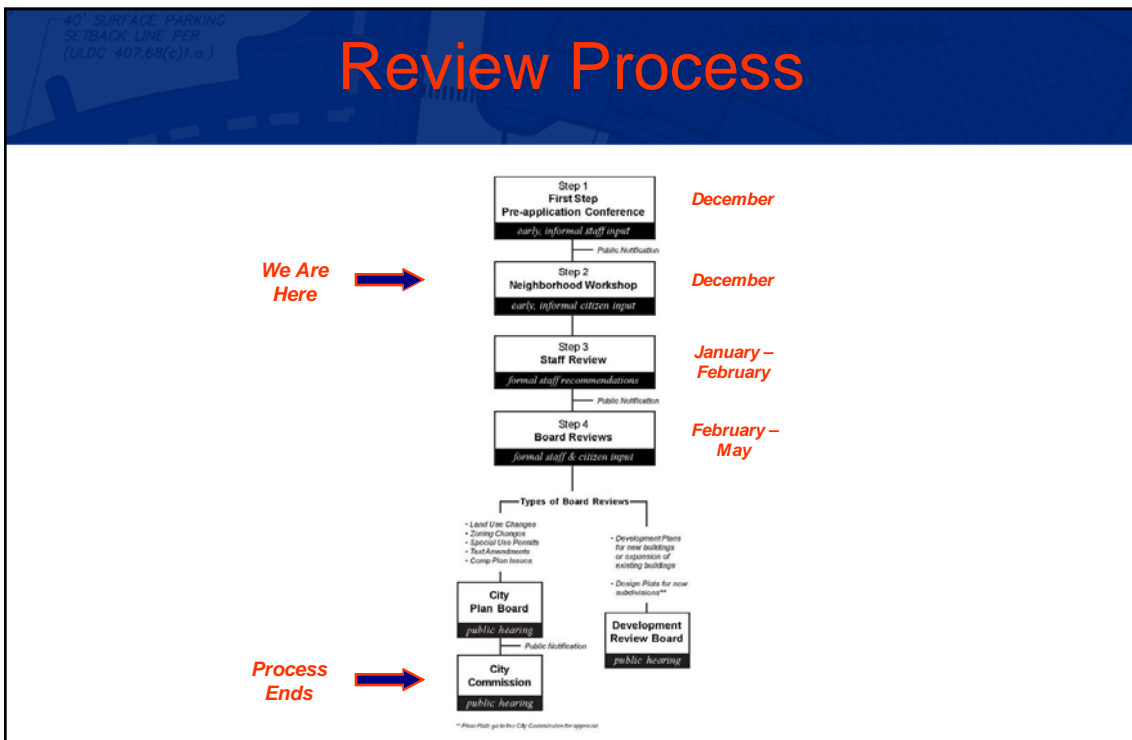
40' SURFACE PARKING SETBACK LINE PER (ULDC 407.68(c)1.o.)

Review Process

Step 1
First Step
Pre-application Conference
early, informal staff input

December

Public Notification

We Are Here

Step 2
Neighborhood Workshop
early, informal citizen input

December

Step 3
Staff Review
formal staff recommendations

January – February

Public Notification

Step 4
Board Reviews
formal staff & citizen input

February – May

Types of Board Reviews

- Land Use Changes
- Zoning Changes
- Special Use Permits
- Text Amendments
- Comp Plan Issues

- Development Plans for new buildings or expansion of existing buildings

- Design Plats for new subdivisions**

City Plan Board
public hearing

Development Review Board
public hearing

Public Notification

Process Ends

City Commission
public hearing

** Final Plats go to the City Commission for approval